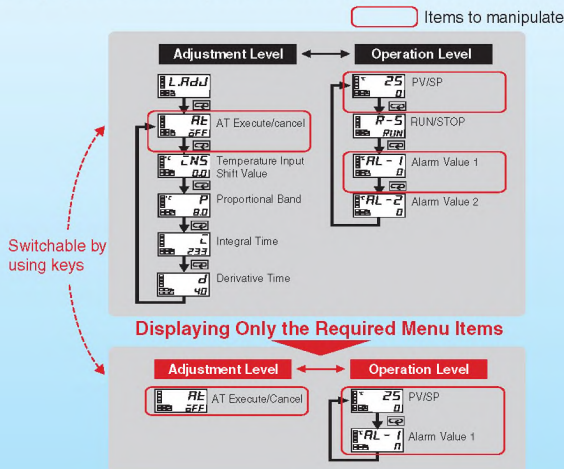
Items to manipulate

Adjustment Level

Operation Level

L.AdJ

At
oFF
AT Execute/cancel

INS
0.01
Temperature Input Shift Value

P
8.0
Proportional Band

I
233
Integral Time

d
40
Derivative Time

25
0
PV/SP

R-S
RUN
RUN/STOP

AL-1
0
Alarm Value 1

AL-2
0
Alarm Value 2

Switchable by using keys

Displaying Only the Required Menu Items

Adjustment Level

Operation Level

At
oFF
AT Execute/Cancel

25
0
PV/SP

AL-1
0
Alarm Value 1